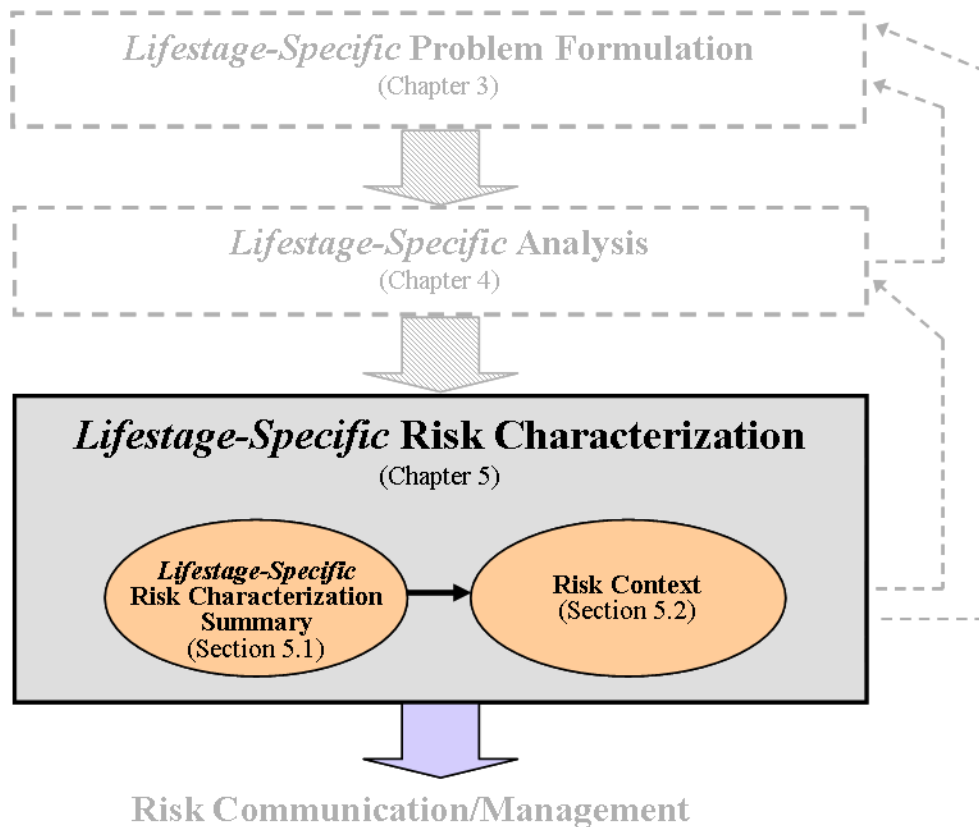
*Lifestage-Specific* Problem Formulation
(Chapter 3)

*Lifestage-Specific* Analysis
(Chapter 4)

*Lifestage-Specific* Risk Characterization
(Chapter 5)

*Lifestage-Specific* Risk Characterization Summary
(Section 5.1)

Risk Context
(Section 5.2)

Risk Communication/Management